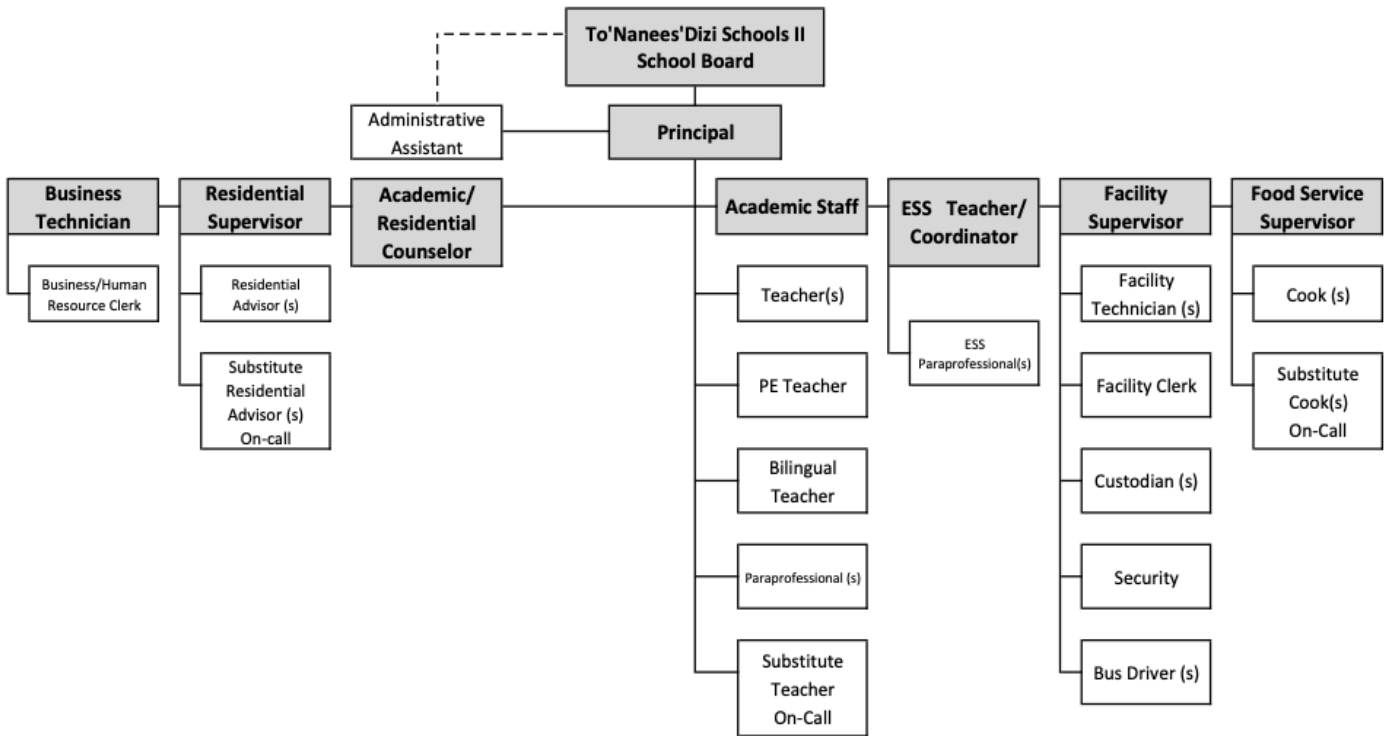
To'Nanees'Dizi Schools II School Board

Administrative Assistant

Principal

Business Technician

Business/Human Resource Clerk

Residential Supervisor

Residential Advisor (s)

Substitute Residential Advisor (s) On-call

Academic/ Residential Counselor

Academic Staff

Teacher(s)

PE Teacher

Bilingual Teacher

Paraprofessional (s)

Substitute Teacher On-Call

ESS Teacher/ Coordinator

ESS Paraprofessional(s)

Facility Supervisor

Facility Technician (s)

Facility Clerk

Custodian (s)

Security

Bus Driver (s)

Food Service Supervisor

Cook (s)

Substitute Cook(s) On-Call